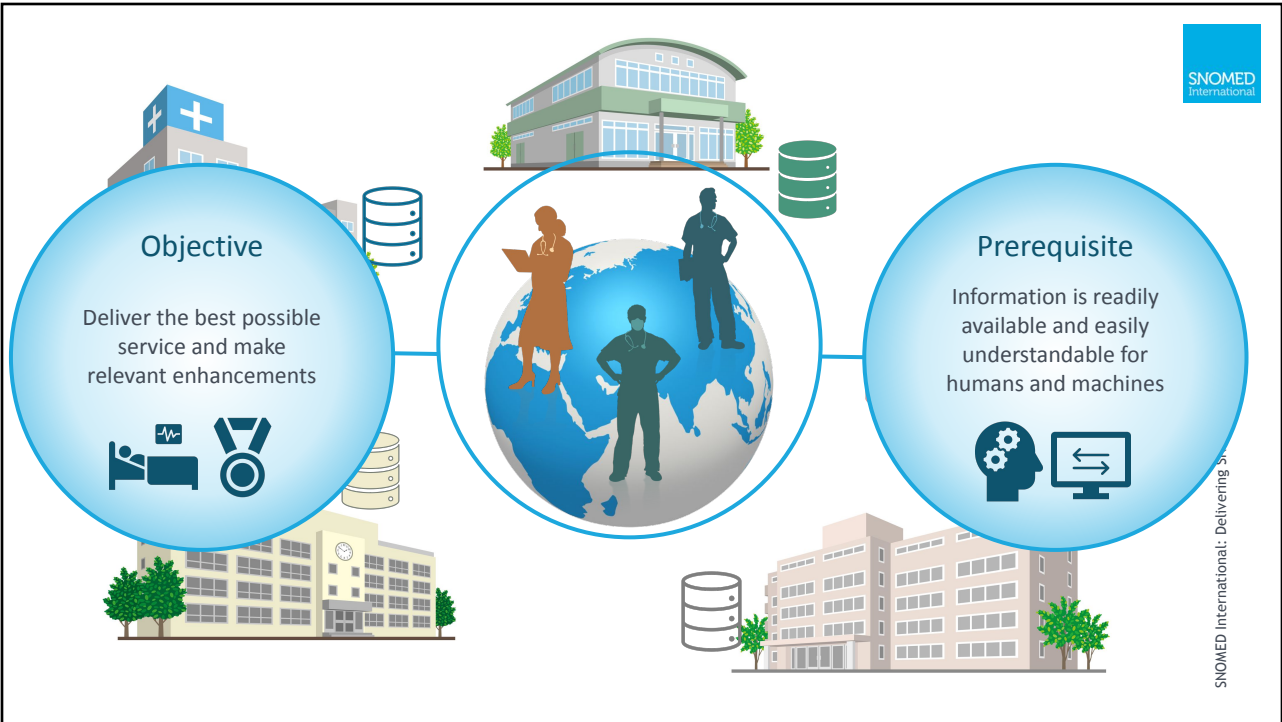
SNOMED International

Objective

Deliver the best possible service and make relevant enhancements

Prerequisite

Information is readily available and easily understandable for humans and machines

SNOMED International: Delivering S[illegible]